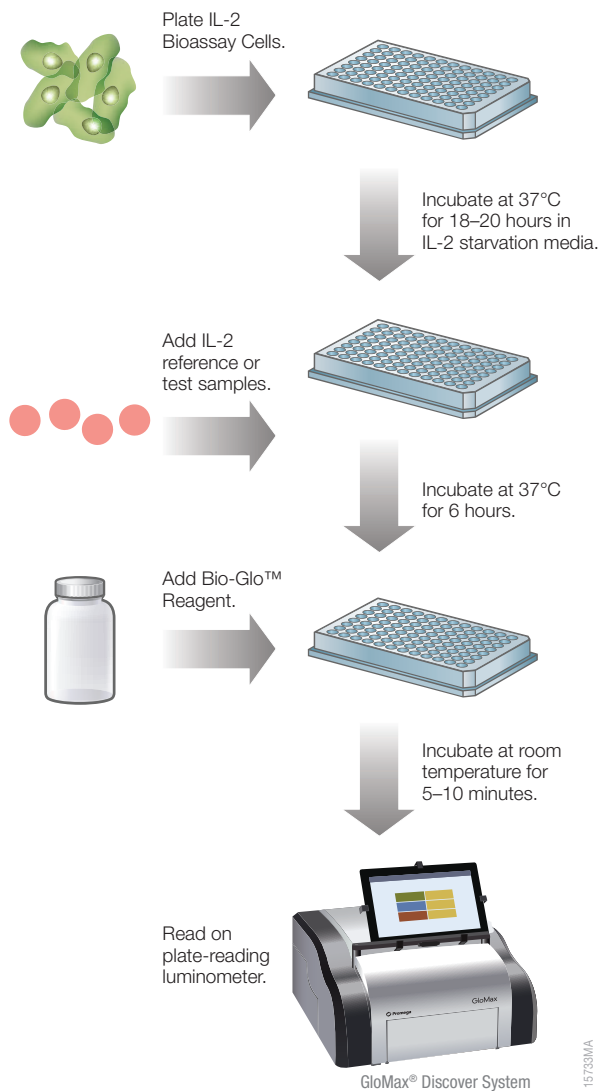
Plate IL-2 Bioassay Cells.

Incubate at 37°C for 18–20 hours in IL-2 starvation media.

Add IL-2 reference or test samples.

Incubate at 37°C for 6 hours.

Add Bio-Glo™ Reagent.

Incubate at room temperature for 5–10 minutes.

Read on plate-reading luminometer.

Promega

GloMax

GloMax® Discover System

15733MA